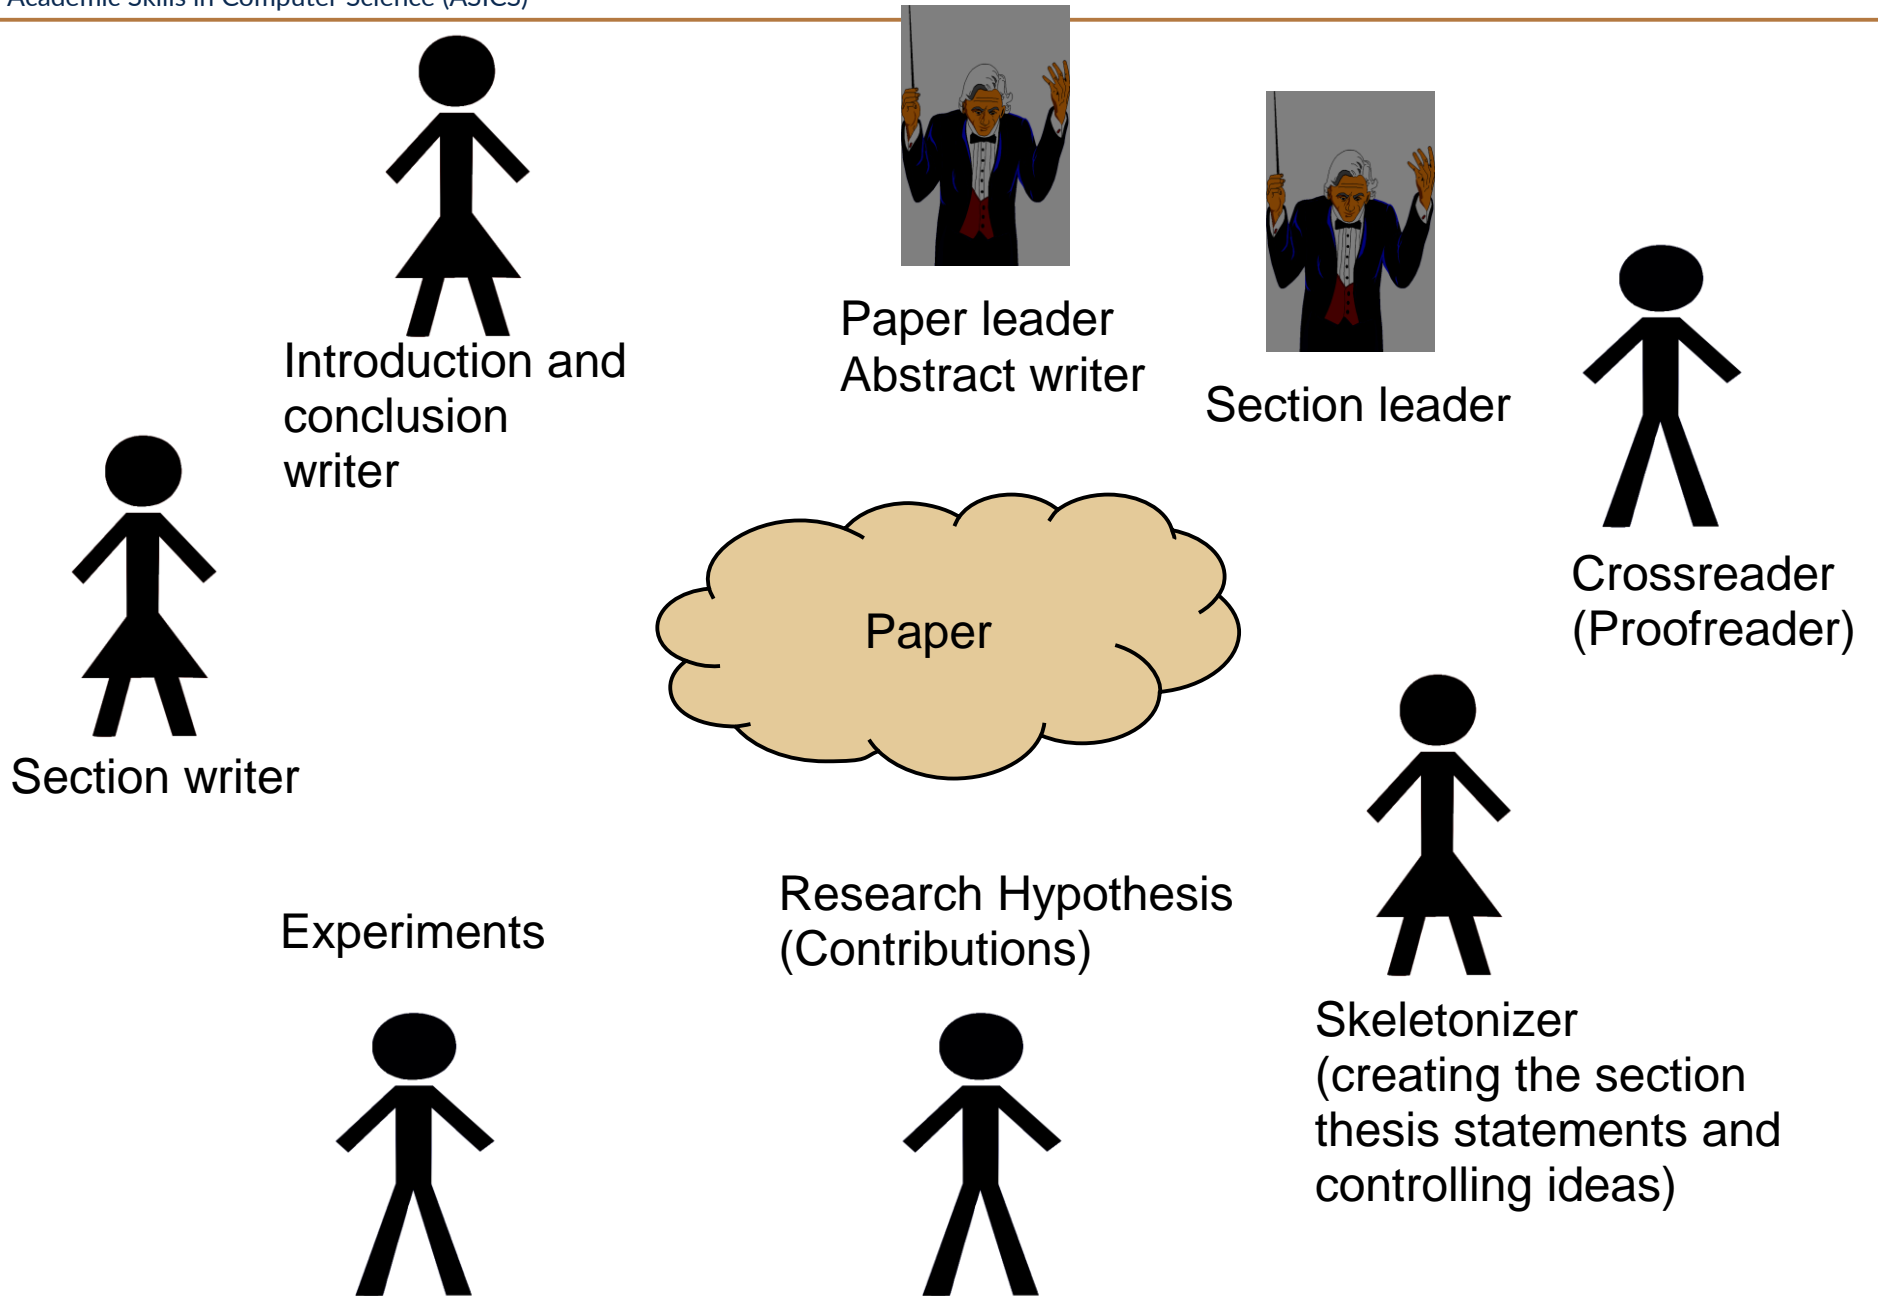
Academic Skills in Computer Science (ASiCS)

Introduction and conclusion writer

Paper leader
Abstract writer

Section leader

Section writer

Paper

Crossreader (Proofreader)

Experiments

Research Hypothesis (Contributions)

Skeletonizer (creating the section thesis statements and controlling ideas)